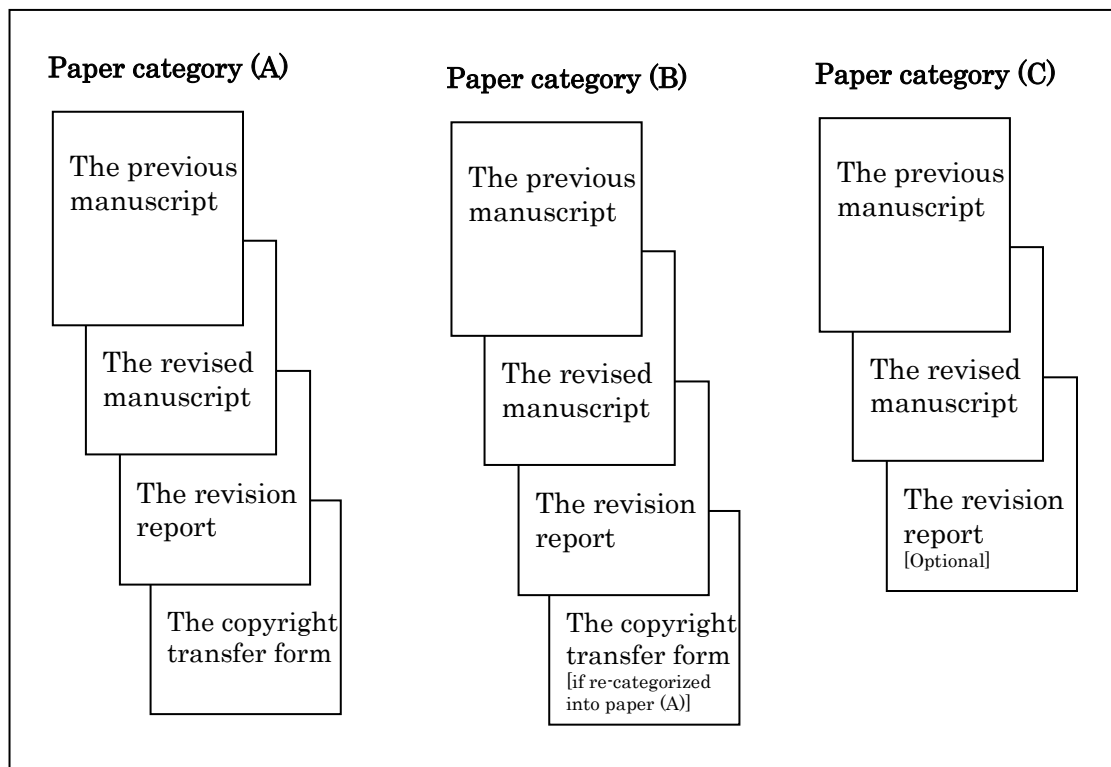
Paper category (A)

The previous manuscript

The revised manuscript

The revision report

The copyright transfer form

Paper category (B)

The previous manuscript

The revised manuscript

The revision report

The copyright transfer form [if re-categorized into paper (A)]

Paper category (C)

The previous manuscript

The revised manuscript

The revision report [Optional]